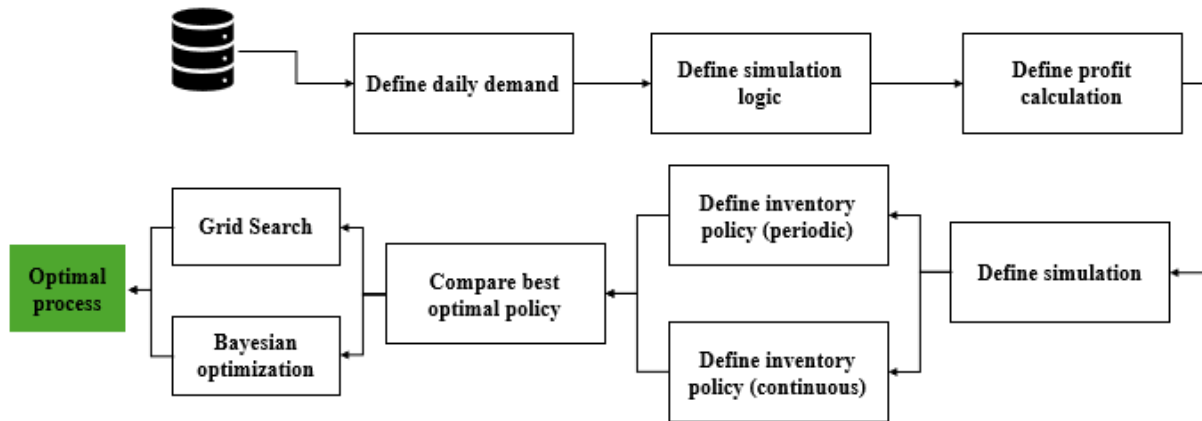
Define daily demand

Define simulation logic

Define profit calculation

Define simulation

Define inventory policy (periodic)

Define inventory policy (continuous)

Compare best optimal policy

Grid Search

Bayesian optimization

Optimal process